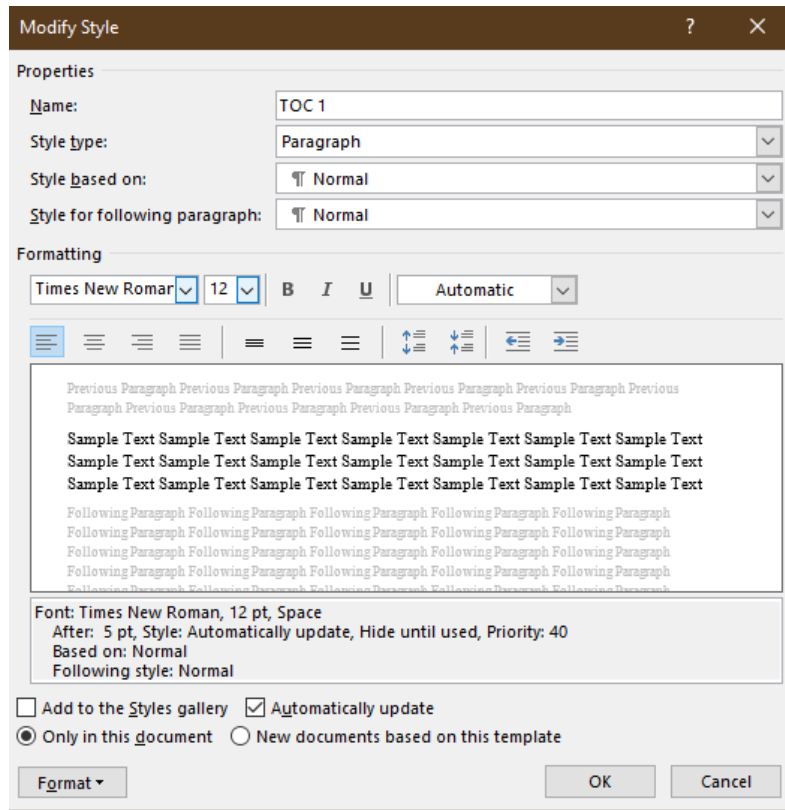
Modify Style

?

×

Properties

Name: TOC 1

Style type: Paragraph

Style based on: ¶ Normal

Style for following paragraph: ¶ Normal

Formatting

Times New Roman 12 B I U Automatic

Previous Paragraph Previous Paragraph Previous Paragraph Previous Paragraph Previous Paragraph Previous Paragraph Previous Paragraph Previous Paragraph Previous Paragraph Previous Paragraph

Sample Text Sample Text Sample Text Sample Text Sample Text Sample Text Sample Text Sample Text Sample Text Sample Text Sample Text Sample Text Sample Text Sample Text Sample Text Sample Text Sample Text Sample Text Sample Text Sample Text Sample Text

Following Paragraph Following Paragraph Following Paragraph Following Paragraph Following Paragraph Following Paragraph Following Paragraph Following Paragraph Following Paragraph Following Paragraph Following Paragraph Following Paragraph Following Paragraph Following Paragraph Following Paragraph Following Paragraph Following Paragraph Following Paragraph Following Paragraph Following Paragraph

Font: Times New Roman, 12 pt, Space After: 5 pt, Style: Automatically update, Hide until used, Priority: 40
Based on: Normal
Following style: Normal

Add to the Styles gallery Automatically update

Only in this document New documents based on this template

Format ▾ OK Cancel